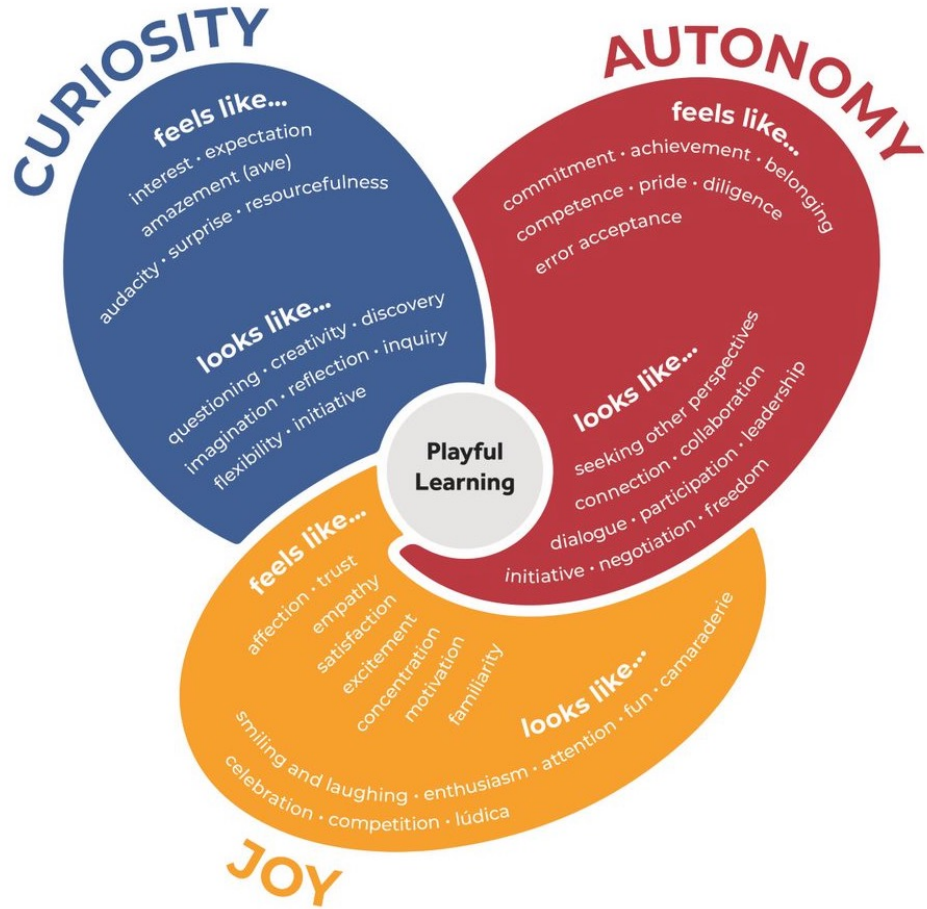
CURIOSITY

feels like...
interest · expectation
amazement (awe)
audacity · surprise · resourcefulness

looks like...
questioning · creativity · discovery
imagination · reflection · inquiry
flexibility · initiative

AUTONOMY

feels like...
commitment · achievement · belonging
competence · pride · diligence
error acceptance

looks like...
seeking other perspectives
connection · collaboration
dialogue · participation · leadership
initiative · negotiation · freedom

Playful Learning

feels like...
affection · trust
empathy
satisfaction
excitement
concentration
motivation
familiarity

looks like...
smiling and laughing · enthusiasm · attention · fun · camaraderie
celebration · competition · lúdica

JOY